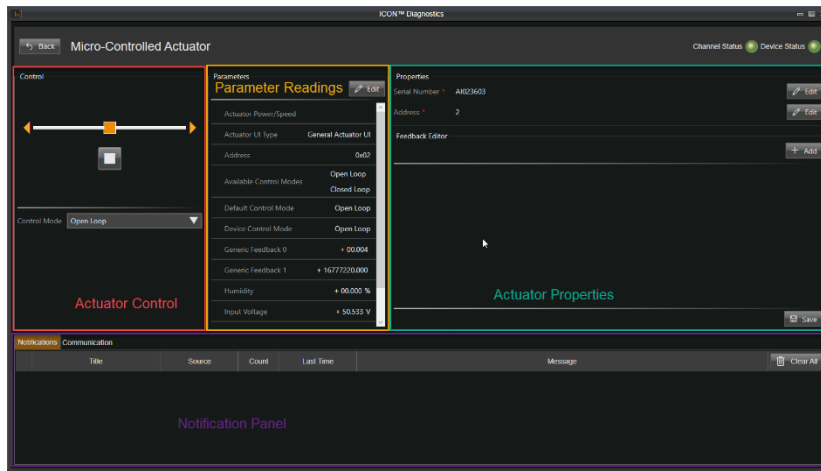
ICON™ Diagnostics

Back Micro-Controlled Actuator

Channel Status Device Status

Control

Control Mode Open Loop

Actuator Control

Parameters

Parameter Readings

Edit

| | |
|---|---|
| Actuator Power/Speed | |
| Actuator UI Type | General Actuator UI |
| Address | 0x02 |
| Available Control Modes | Open Loop Closed Loop |
| Default Control Mode | Open Loop |
| Device Control Mode | Open Loop |
| Generic Feedback 0 | + 00.004 |
| Generic Feedback 1 | + 16777220.000 |
| Humidity | + 00.000 % |
| Input Voltage | + 50.533 V |

Properties

Serial Number * AI023603 Edit

Address * 2 Edit

Feedback Editor

Add

Actuator Properties

Save

Notifications Communication

| Title | Source | Count | Last Time | Message |
|---|---|---|---|---|

Clear All

Notification Panel